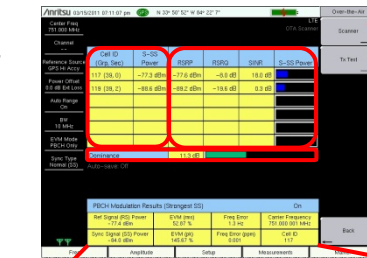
/Anritsu 03/15/2011 07:11:07 pm GPS N 33° 50' 52" W 84° 22' 7"

Over-the-Air

Center Freq 751.000 MHz

LTE OTA Scanner

Channel

Scanner

Reference Source GPS Hi Accy

Power Offset 0.0 dB Ext Loss

Tx Test

Auto Range On

BW 10 MHz

EVM Mode PBCH Only

Sync Type Normal (SS)

| Cell ID (Grp, Sec) | S-SS Power | RSRP | RSRQ | SINR | S-SS Power |
|---|---|---|---|---|---|
| 117 (39,0) | −77.3 dBm | −77.6 dBm | −8.0 dB | 18.0 dB | |
| 118 (39,2) | −89.6 dBm | −89.2 dBm | −19.6 dB | 0.3 dB | |
| | | | | | |
| | | | | | |
| | | | | | |
| | | | | | |

Dominance 11.3 dB

Auto-save: Off

PBCH Modulation Results (Strongest SS) On

| Ref Signal (RS) Power −77.4 dBm | EVM (rms) 52.87 % | Freq Error 1.3 Hz | Carrier Frequency 751.000 001 MHz |
|---|---|---|---|
| Sync Signal (SS) Power −84.0 dBm | EVM (pk) 145.67 % | Freq Error (ppm) 0.001 | Cell ID 117 |

Back

Freq Amplitude Setup Measurements Marker